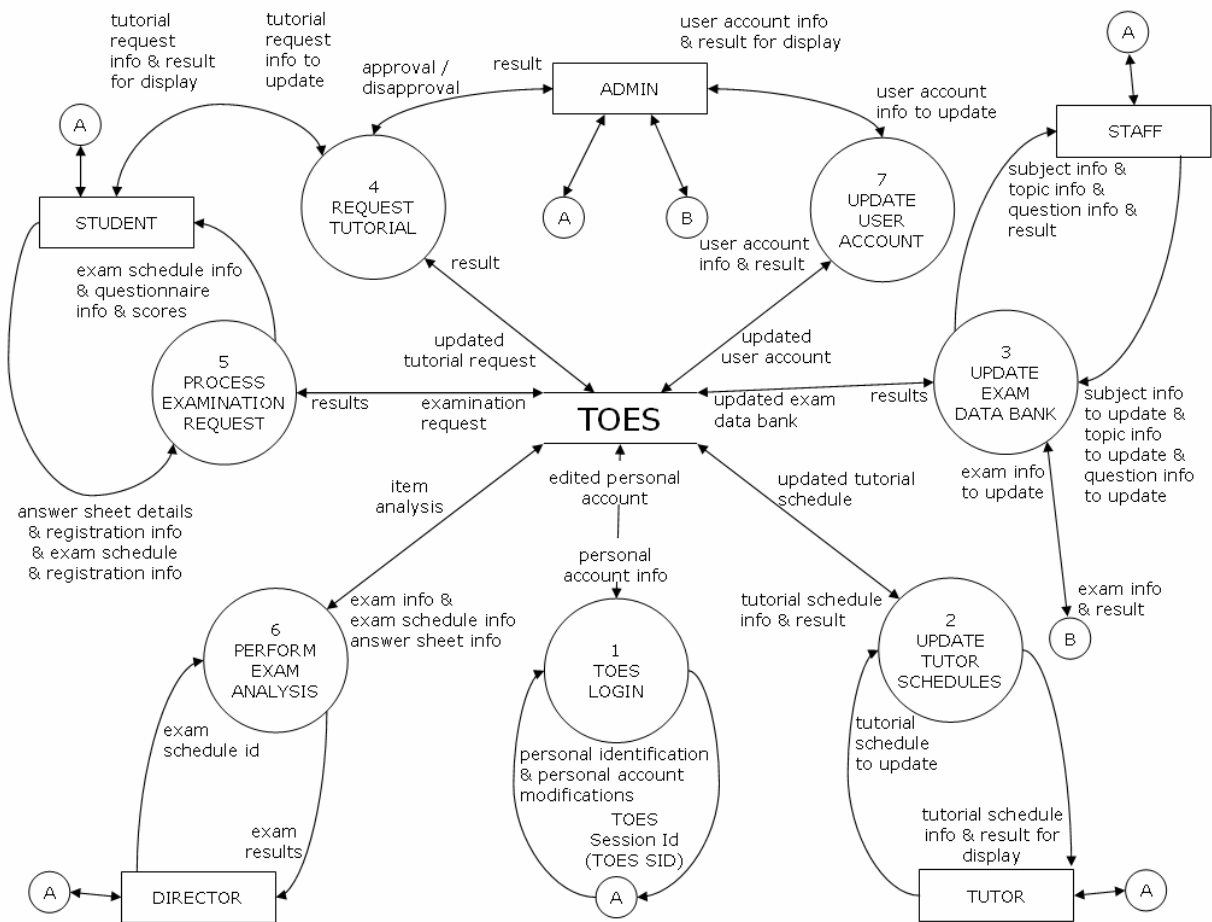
tutorial request info & result for display

tutorial request info to update

approval / disapproval

result

ADMIN

user account info & result for display

user account info to update

A

STAFF

A

STUDENT

4
REQUEST
TUTORIAL

A

B

7
UPDATE
USER
ACCOUNT

subject info & topic info & question info & result

result

user account info & result

exam schedule info & questionnaire info & scores

updated tutorial request

updated user account

5
PROCESS
EXAMINATION
REQUEST

results

examination request

TOES

updated exam data bank

results

3
UPDATE
EXAM
DATA BANK

subject info to update & topic info to update & question info to update

item analysis

edited personal account

updated tutorial schedule

exam info to update

answer sheet details & registration info & exam schedule & registration info

personal account info

exam info & result

exam info & exam schedule info answer sheet info

tutorial schedule info & result

B

6
PERFORM
EXAM
ANALYSIS

1
TOES
LOGIN

2
UPDATE
TUTOR
SCHEDULES

exam schedule id

tutorial schedule to update

personal identification & personal account modifications

TOES Session Id (TOES SID)

exam results

tutorial schedule info & result for display

A

DIRECTOR

A

TUTOR

A